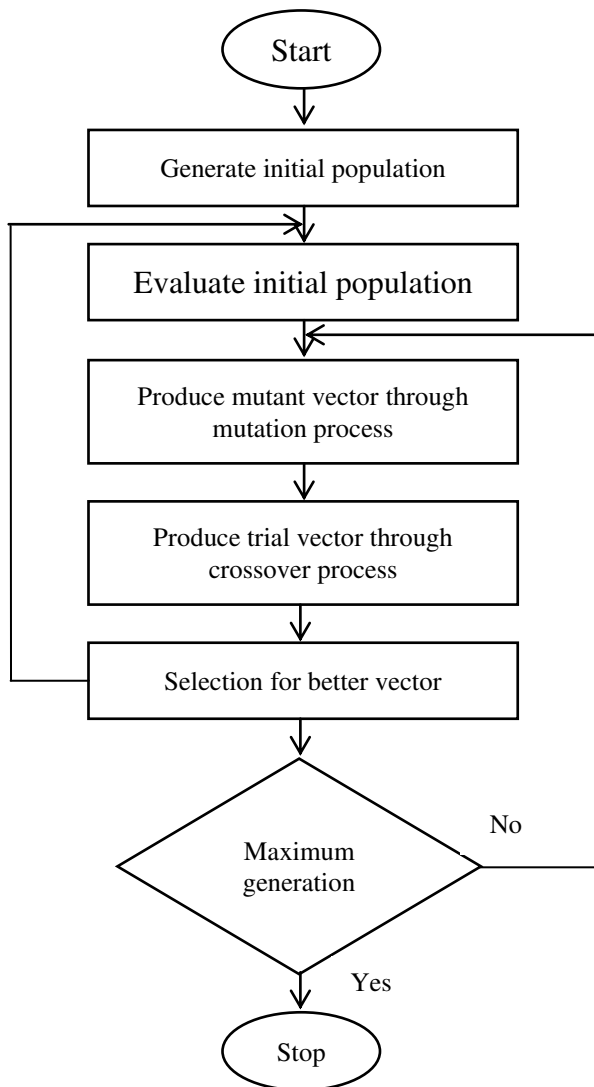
Start

Generate initial population

Evaluate initial population

Produce mutant vector through mutation process

Produce trial vector through crossover process

Selection for better vector

Maximum generation

No

Yes

Stop